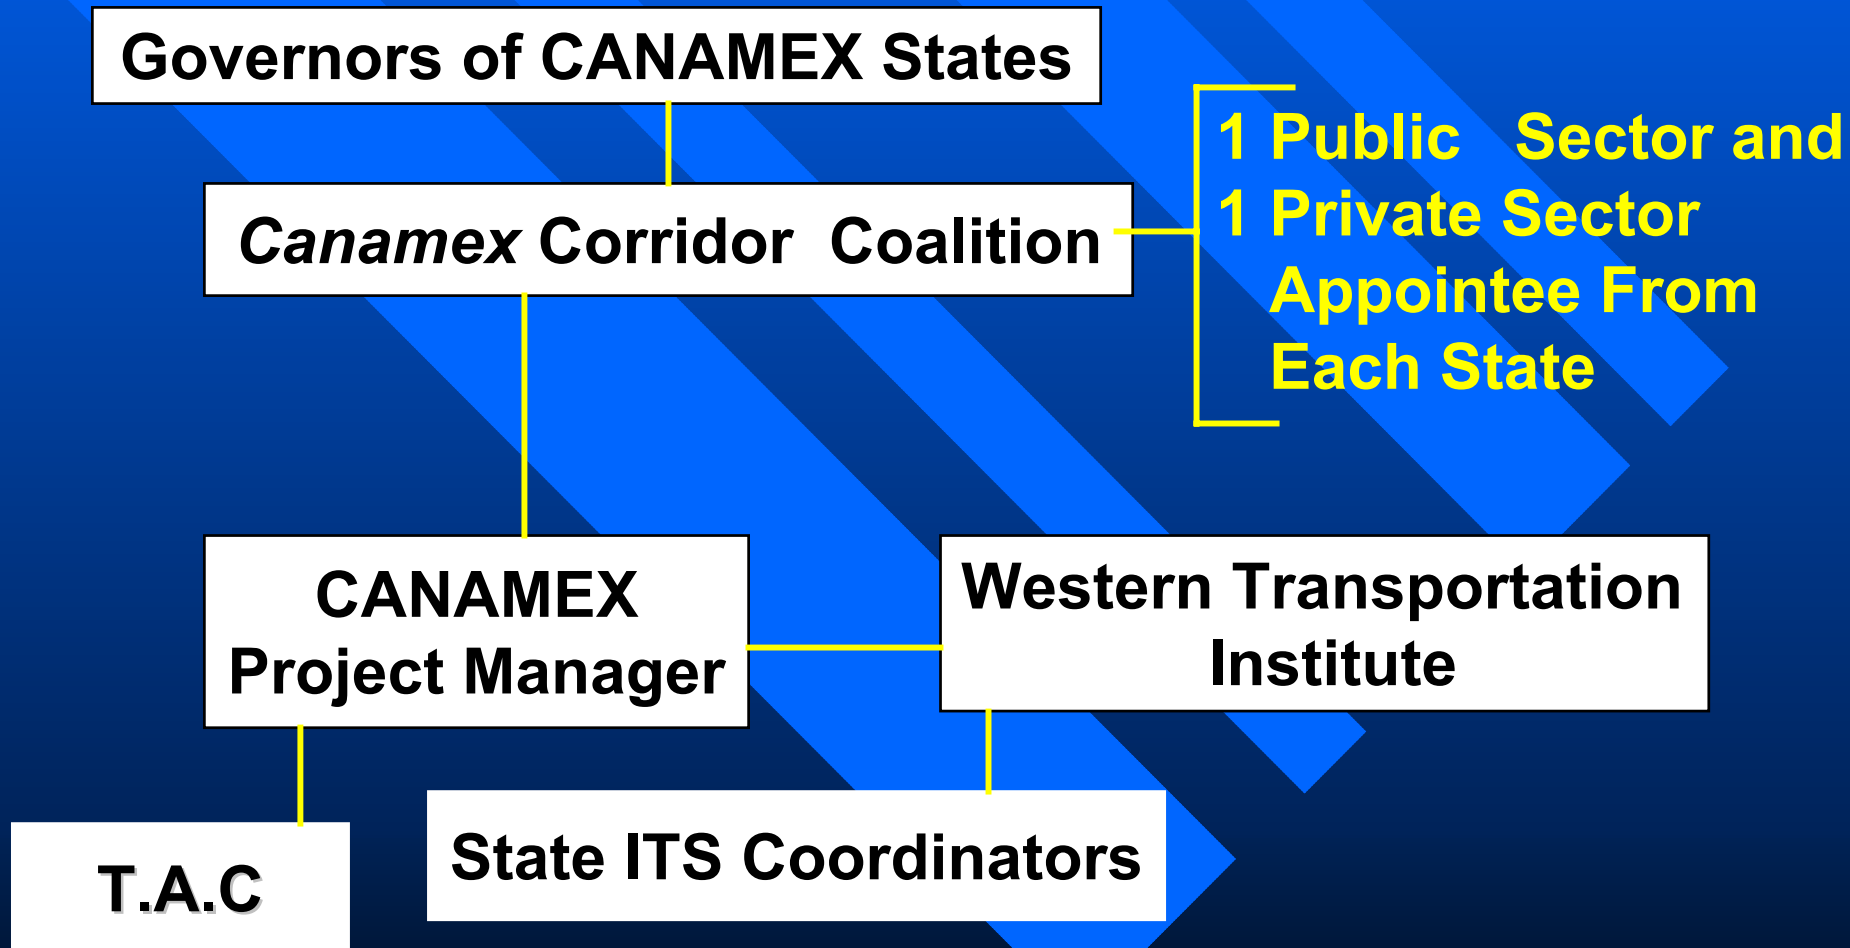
Governors of CANAMEX States

Canamex Corridor Coalition

1 Public Sector and
1 Private Sector
Appointee From
Each State

CANAMEX
Project Manager

Western Transportation
Institute

State ITS Coordinators

T.A.C